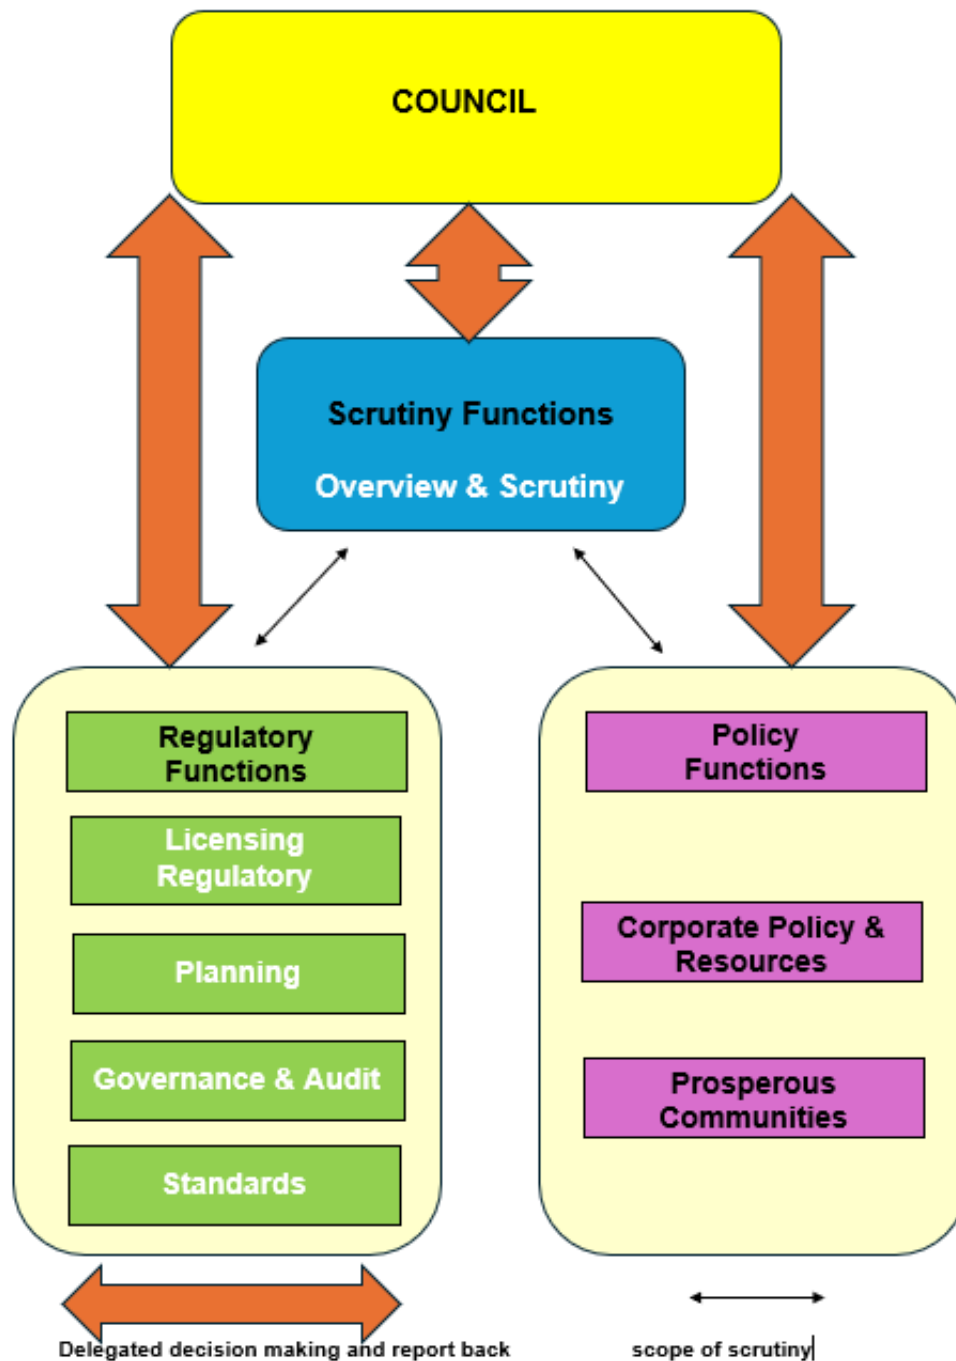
COUNCIL

Scrutiny Functions

Overview & Scrutiny

Regulatory Functions

Licensing Regulatory

Planning

Governance & Audit

Standards

Policy Functions

Corporate Policy & Resources

Prosperous Communities

Delegated decision making and report back

scope of scrutiny